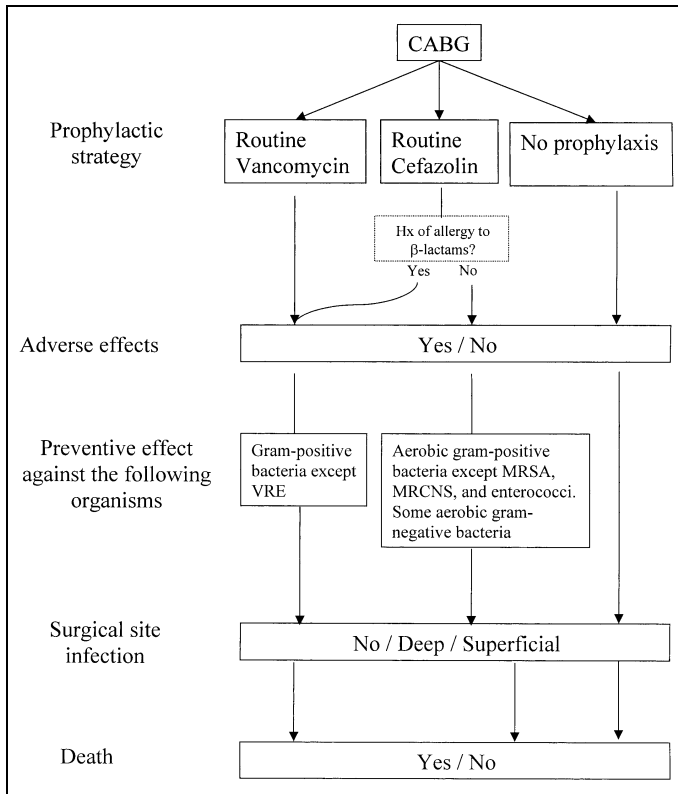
CABG

Prophylactic strategy

Routine Vancomycin

Routine Cefazolin

No prophylaxis

Hx of allergy to $\beta$-lactams?

Yes

No

Adverse effects

Yes / No

Preventive effect against the following organisms

Gram-positive bacteria except VRE

Aerobic gram-positive bacteria except MRSA, MRCNS, and enterococci. Some aerobic gram-negative bacteria

Surgical site infection

No / Deep / Superficial

Death

Yes / No